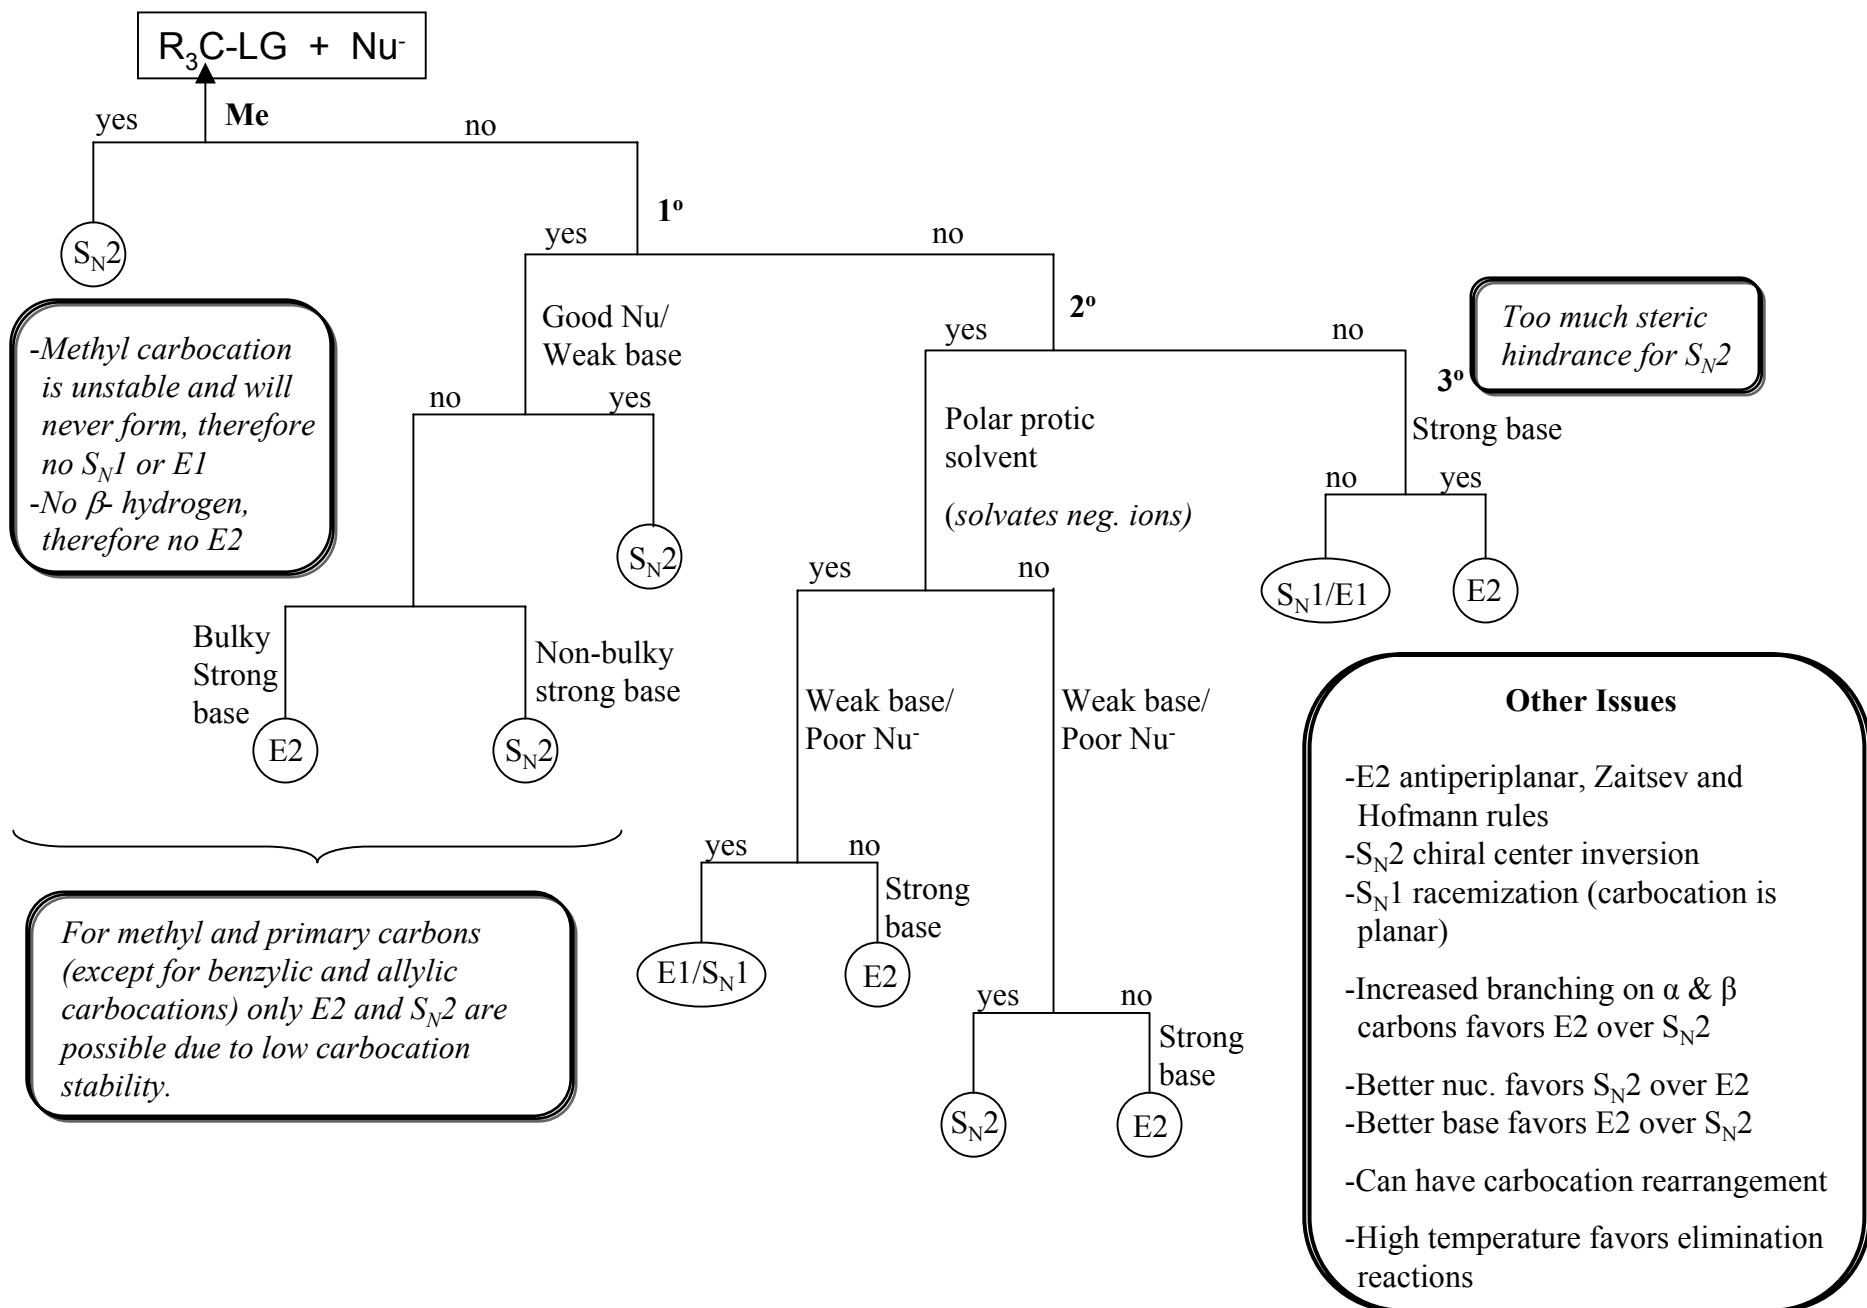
$R_3C$-LG + $Nu^-$

yes
Me
no

$S_N2$

-Methyl carbocation is unstable and will never form, therefore no $S_N1$ or E1
-No $\beta$- hydrogen, therefore no E2

1º
yes
no

Good Nu/ Weak base

no
yes

$S_N2$

Bulky Strong base
E2

Non-bulky strong base
$S_N2$

For methyl and primary carbons (except for benzylic and allylic carbocations) only E2 and $S_N2$ are possible due to low carbocation stability.

2º
yes
no

Polar protic solvent

(solvates neg. ions)

yes
no

Weak base/ Poor $Nu^-$

yes
no

E1/$S_N1$

Strong base
E2

Weak base/ Poor $Nu^-$

yes
no

$S_N2$

Strong base
E2

Too much steric hindrance for $S_N2$

3º

Strong base

no
yes

$S_N1$/E1

E2

Other Issues

-E2 antiperiplanar, Zaitsev and Hofmann rules
-$S_N2$ chiral center inversion
-$S_N1$ racemization (carbocation is planar)

-Increased branching on α & β carbons favors E2 over $S_N2$

-Better nuc. favors $S_N2$ over E2
-Better base favors E2 over $S_N2$

-Can have carbocation rearrangement

-High temperature favors elimination reactions